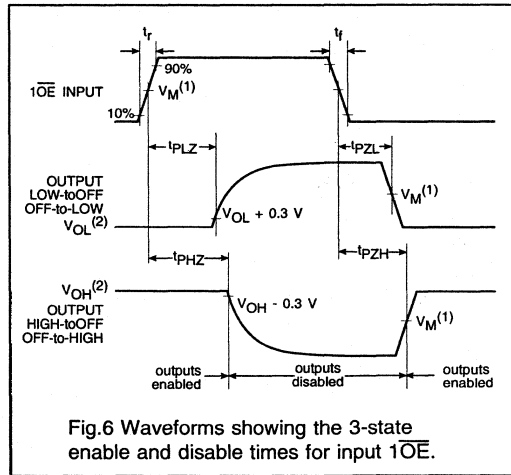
$t_r$

$t_f$

90%

$1\overline{OE}$ INPUT

$V_M^{(1)}$

10%

$t_{PLZ}$

$t_{PZL}$

OUTPUT LOW-toOFF OFF-to-LOW $V_{OL}^{(2)}$

$V_M^{(1)}$

$V_{OL}$ + 0.3 V

$t_{PHZ}$

$t_{PZH}$

$V_{OH}^{(2)}$ OUTPUT HIGH-toOFF OFF-to-HIGH

$V_{OH}$ - 0.3 V

$V_M^{(1)}$

outputs enabled

outputs disabled

outputs enabled

Fig.6 Waveforms showing the 3-state enable and disable times for input $1\overline{OE}$.